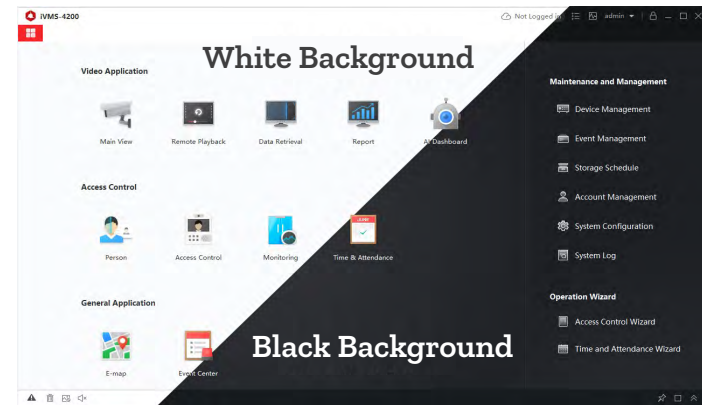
iVMS-4200

Not Logged in admin

White Background

Video Application

Main View

Remote Playback

Data Retrieval

Report

AI Dashboard

Access Control

Person

Access Control

Monitoring

Time & Attendance

General Application

E-map

Event Center

Black Background

Maintenance and Management

Device Management

Event Management

Storage Schedule

Account Management

System Configuration

System Log

Operation Wizard

Access Control Wizard

Time and Attendance Wizard